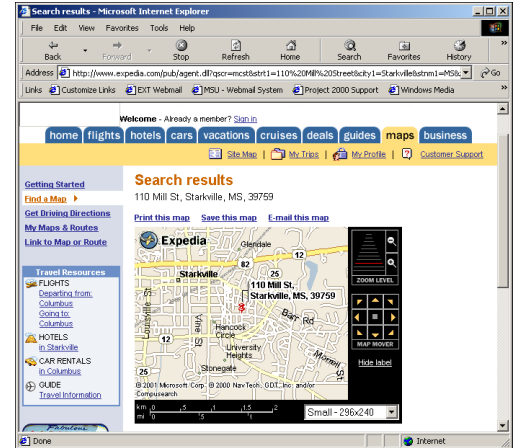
Search results - Microsoft Internet Explorer

File Edit View Favorites Tools Help

Back Forward Stop Refresh Home Search Favorites History

Address http://www.expedia.com/pub/agent.dll?qscr=mcst&strt1=110%20Mill%20street&city1=Starkville&stnm1=MS&z Go

Links Customize Links EXT Webmail MSU - Webmail System Project 2000 Support Windows Media

Welcome - Already a member? Sign in

home flights hotels cars vacations cruises deals guides maps business

Site Map My Trips My Profile Customer Support

Getting Started
Find a Map
Get Driving Directions
My Maps & Routes
Link to Map or Route

Travel Resources
FLIGHTS
Departing from: Columbus
Going to: Columbus
HOTELS in Starkville
CAR RENTALS in Columbus
GUIDE
Travel Information

Search results

110 Mill St, Starkville, MS, 39759

Print this map Save this map E-mail this map

Expedia
Glendale
Starkville
12
110 Mill St, Starkville, MS, 39759
Hancock Circle
University Heights
Stonegate
Vine St
Louisville St
Bar Rd
Morrell St
182
12
25
ZOOM LEVEL
MAP MOVER
Hide label
© 2001 Microsoft Corp. © 2000 NavTech, GDT, Inc. and/or Compusearch
km 0 .5 1 1.5 2
mi 0 .5 1
Small - 296x240

Done
Internet